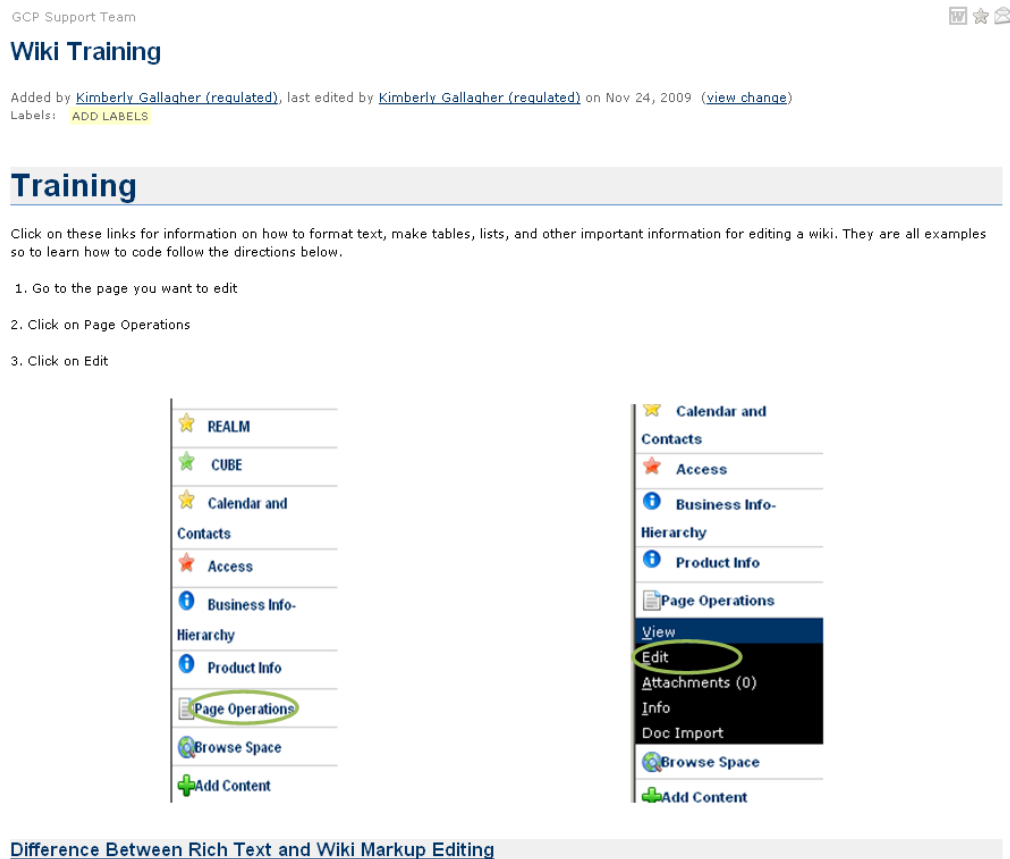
GCP Support Team

Wiki Training

Added by Kimberly Gallagher (regulated), last edited by Kimberly Gallagher (regulated) on Nov 24, 2009 (view change)
Labels: ADD LABELS

Training

Click on these links for information on how to format text, make tables, lists, and other important information for editing a wiki. They are all examples so to learn how to code follow the directions below.

1. Go to the page you want to edit

2. Click on Page Operations

3. Click on Edit

REALM
CUBE
Calendar and Contacts
Access
Business Info-Hierarchy
Product Info
Page Operations
Browse Space
Add Content

Calendar and Contacts
Access
Business Info-Hierarchy
Product Info
Page Operations
View
Edit
Attachments (0)
Info
Doc Import
Browse Space
Add Content

Difference Between Rich Text and Wiki Markup Editing